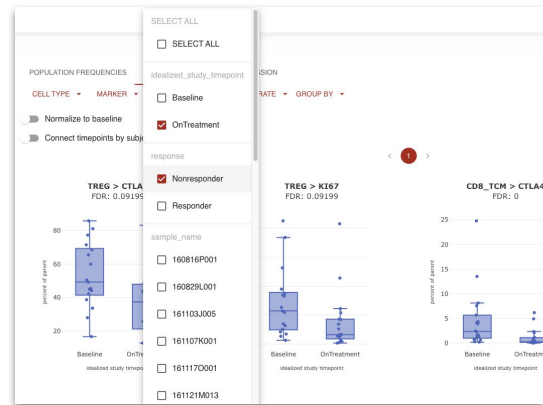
SELECT ALL

SELECT ALL

idealized_study_timepoint

Baseline

OnTreatment

response

Nonresponder

Responder

sample_name

160816P001

160829L001

161103J005

161107K001

161117O001

161121M013

POPULATION FREQUENCIES

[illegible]SSION

CELL TYPE ▾ MARKER ▾

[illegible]RATE ▾ GROUP BY ▾

Normalize to baseline

Connect timepoints by subj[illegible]

‹ 1 ›

TREG > CTLA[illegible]
FDR: 0.09199

TREG > KI67
FDR: 0.09199

CD8_TCM > CTLA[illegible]
FDR: 0

80

60

40

20

percent of parent

Baseline

OnTre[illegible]

idealized study timepoint

Baseline

OnTreatment

idealized study timepoint

25

20

15

10

5

0

percent of parent

Baseline

OnTreatm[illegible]

idealized study timepoint